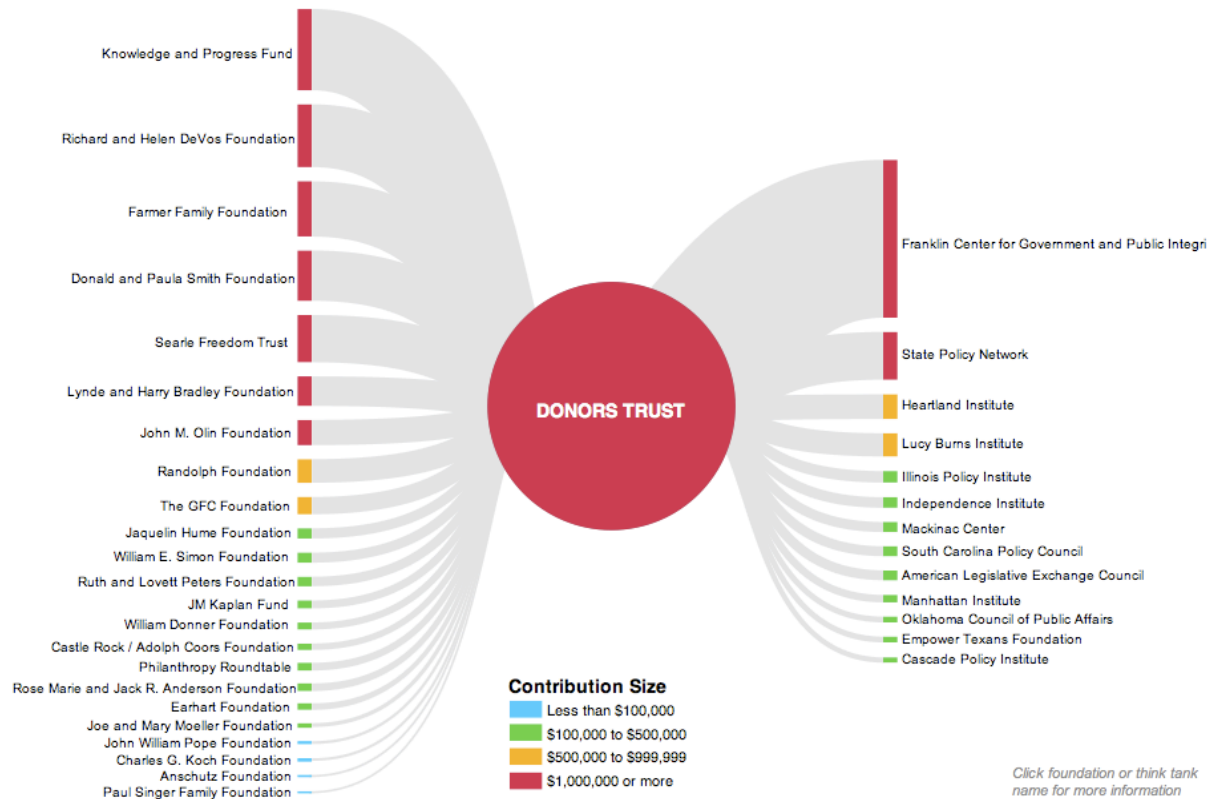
Knowledge and Progress Fund
Richard and Helen DeVos Foundation
Farmer Family Foundation
Donald and Paula Smith Foundation
Searle Freedom Trust
Lynde and Harry Bradley Foundation
John M. Olin Foundation
Randolph Foundation
The GFC Foundation
Jaquelin Hume Foundation
William E. Simon Foundation
Ruth and Lovett Peters Foundation
JM Kaplan Fund
William Donner Foundation
Castle Rock / Adolph Coors Foundation
Philanthropy Roundtable
Rose Marie and Jack R. Anderson Foundation
Earhart Foundation
Joe and Mary Moeller Foundation
John William Pope Foundation
Charles G. Koch Foundation
Anschutz Foundation
Paul Singer Family Foundation

DONORS TRUST

Franklin Center for Government and Public Integri
State Policy Network
Heartland Institute
Lucy Burns Institute
Illinois Policy Institute
Independence Institute
Mackinac Center
South Carolina Policy Council
American Legislative Exchange Council
Manhattan Institute
Oklahoma Council of Public Affairs
Empower Texans Foundation
Cascade Policy Institute

Contribution Size
Less than $100,000
$100,000 to $500,000
$500,000 to $999,999
$1,000,000 or more

Click foundation or think tank name for more information